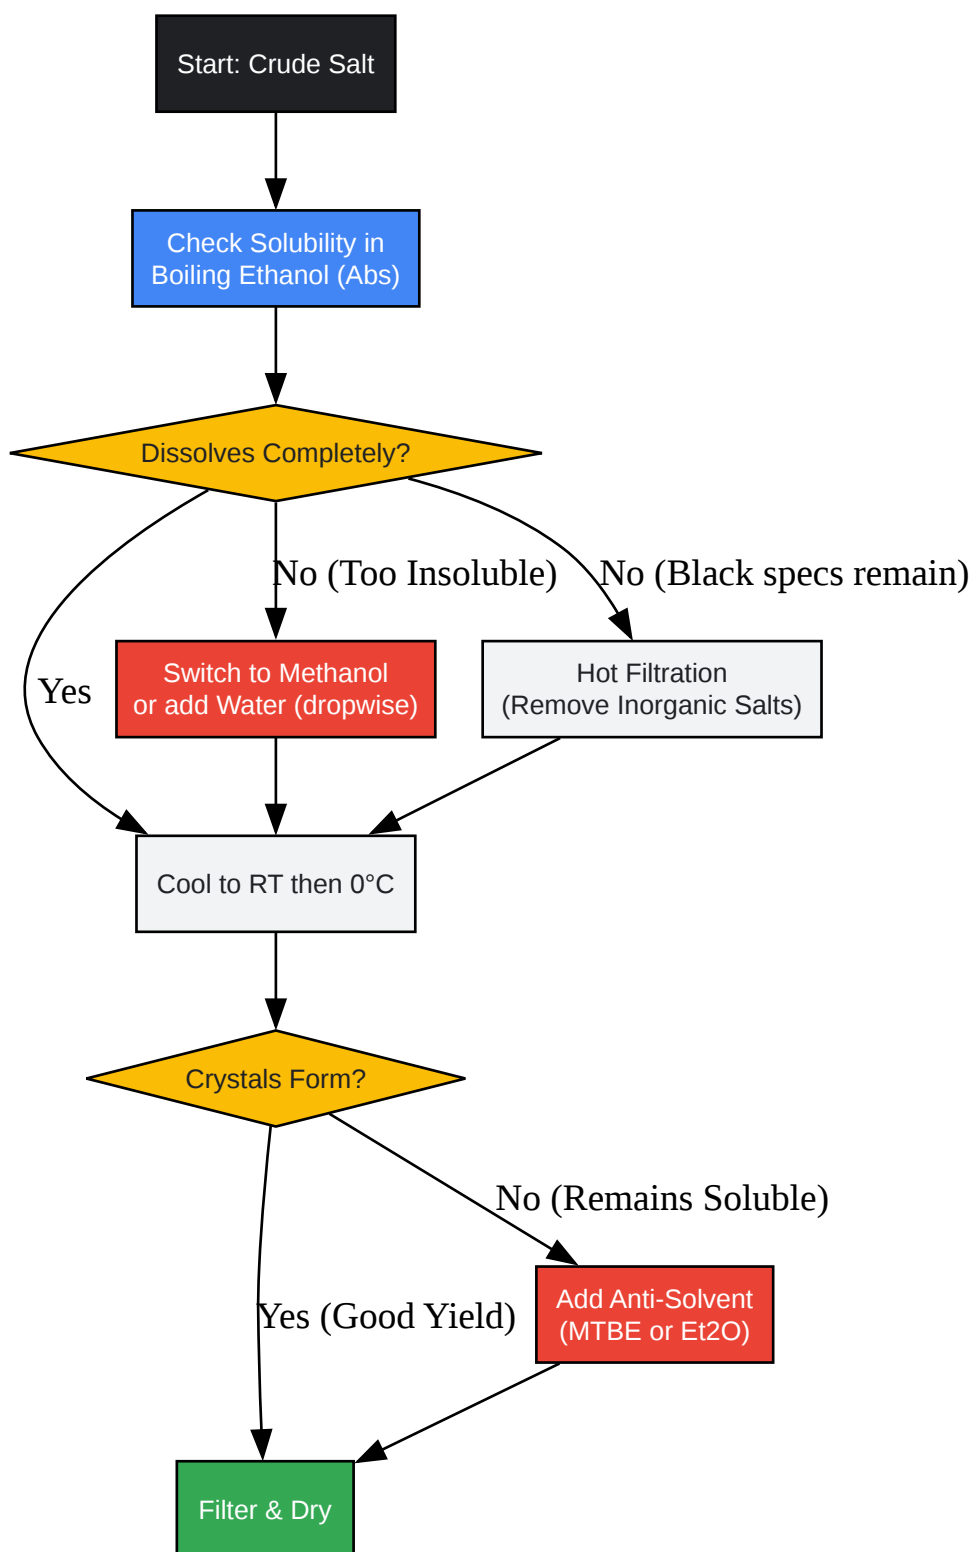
Start: Crude Salt

Check Solubility in Boiling Ethanol (Abs)

Dissolves Completely?

Yes

No (Too Insoluble)

No (Black specs remain)

Switch to Methanol or add Water (dropwise)

Hot Filtration (Remove Inorganic Salts)

Cool to RT then 0°C

Crystals Form?

Yes (Good Yield)

No (Remains Soluble)

Add Anti-Solvent (MTBE or Et2O)

Filter & Dry